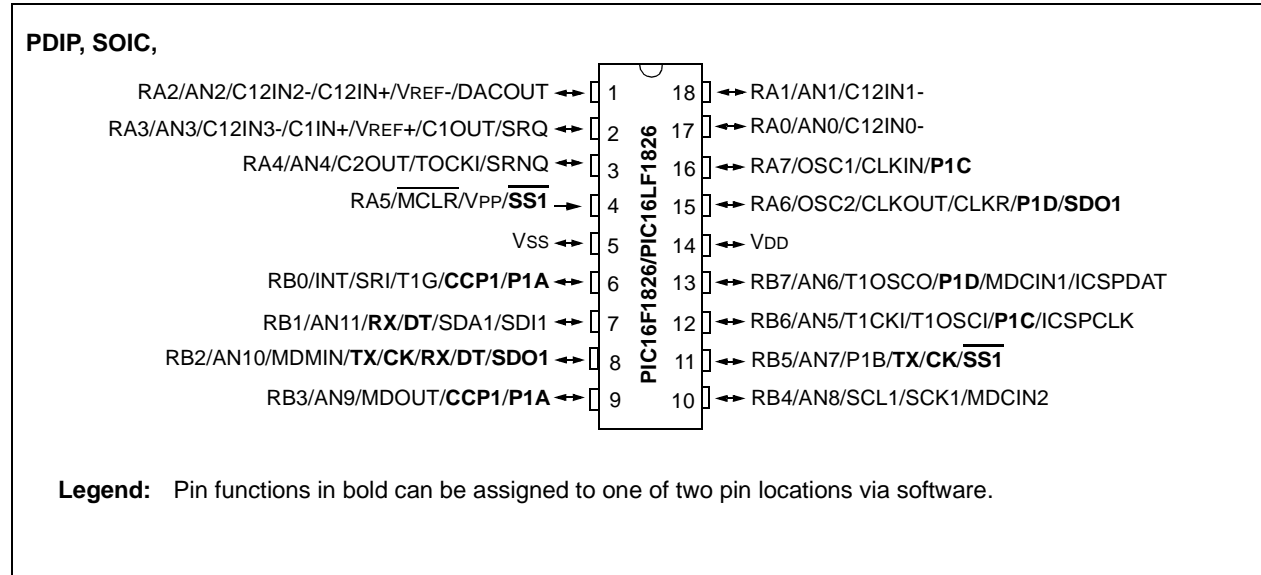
PDIP, SOIC,

RA2/AN2/C12IN2-/C12IN+/VREF-/DACOUT 1
RA3/AN3/C12IN3-/C1IN+/VREF+/C1OUT/SRQ 2
RA4/AN4/C2OUT/TOCKI/SRNQ 3
RA5/$\overline{\text{MCLR}}$/VPP/$\overline{\text{SS1}}$ 4
VSS 5
RB0/INT/SRI/T1G/CCP1/P1A 6
RB1/AN11/RX/DT/SDA1/SDI1 7
RB2/AN10/MDMIN/TX/CK/RX/DT/SDO1 8
RB3/AN9/MDOUT/CCP1/P1A 9

PIC16F1826/PIC16LF1826

18 RA1/AN1/C12IN1-
17 RA0/AN0/C12IN0-
16 RA7/OSC1/CLKIN/P1C
15 RA6/OSC2/CLKOUT/CLKR/P1D/SDO1
14 VDD
13 RB7/AN6/T1OSCO/P1D/MDCIN1/ICSPDAT
12 RB6/AN5/T1CKI/T1OSCI/P1C/ICSPCLK
11 RB5/AN7/P1B/TX/CK/$\overline{\text{SS1}}$
10 RB4/AN8/SCL1/SCK1/MDCIN2

Legend: Pin functions in bold can be assigned to one of two pin locations via software.